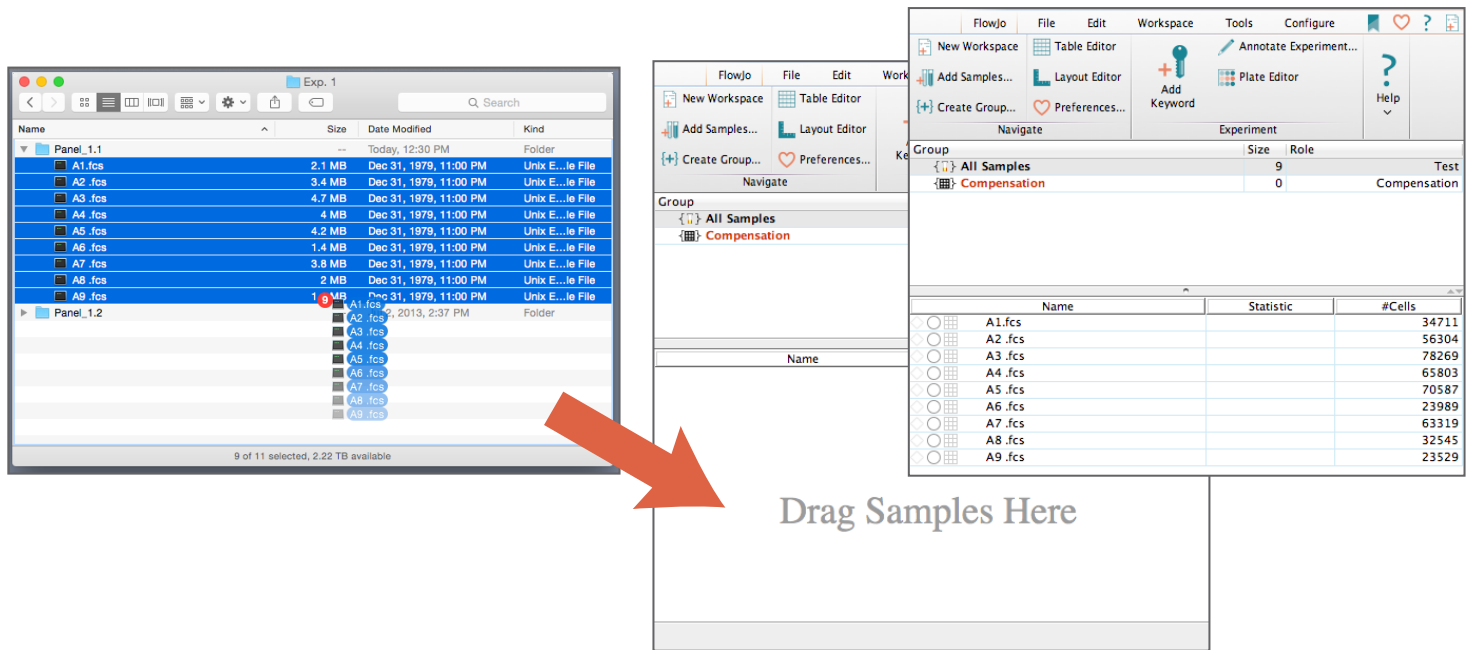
Exp. 1

Search

| Name | Size | Date Modified | Kind |
|---|---|---|---|
| Panel_1.1 | -- | Today, 12:30 PM | Folder |
| A1.fcs | 2.1 MB | Dec 31, 1979, 11:00 PM | Unix E...le File |
| A2 .fcs | 3.4 MB | Dec 31, 1979, 11:00 PM | Unix E...le File |
| A3 .fcs | 4.7 MB | Dec 31, 1979, 11:00 PM | Unix E...le File |
| A4 .fcs | 4 MB | Dec 31, 1979, 11:00 PM | Unix E...le File |
| A5 .fcs | 4.2 MB | Dec 31, 1979, 11:00 PM | Unix E...le File |
| A6 .fcs | 1.4 MB | Dec 31, 1979, 11:00 PM | Unix E...le File |
| A7 .fcs | 3.8 MB | Dec 31, 1979, 11:00 PM | Unix E...le File |
| A8 .fcs | 2 MB | Dec 31, 1979, 11:00 PM | Unix E...le File |
| A9 .fcs | 1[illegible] MB | Dec 31, 1979, 11:00 PM | Unix E...le File |
| Panel_1.2 | | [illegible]2, 2013, 2:37 PM | Folder |

9
A1.fcs
A2 .fcs
A3 .fcs
A4 .fcs
A5 .fcs
A6 .fcs
A7 .fcs
A8 .fcs
A9 .fcs

9 of 11 selected, 2.22 TB available

FlowJo File Edit Work
New Workspace
Add Samples...
Create Group...
Table Editor
Layout Editor
Preferences...
Navigate
Ke
Group
All Samples
Compensation
Name
Drag Samples Here

FlowJo File Edit Workspace Tools Configure
New Workspace
Add Samples...
Create Group...
Table Editor
Layout Editor
Preferences...
Navigate
Add Keyword
Annotate Experiment...
Plate Editor
Experiment
Help

| Group | Size | Role |
|---|---|---|
| All Samples | 9 | Test |
| Compensation | 0 | Compensation |

| Name | Statistic | #Cells |
|---|---|---|
| A1.fcs | | 34711 |
| A2 .fcs | | 56304 |
| A3 .fcs | | 78269 |
| A4 .fcs | | 65803 |
| A5 .fcs | | 70587 |
| A6 .fcs | | 23989 |
| A7 .fcs | | 63319 |
| A8 .fcs | | 32545 |
| A9 .fcs | | 23529 |